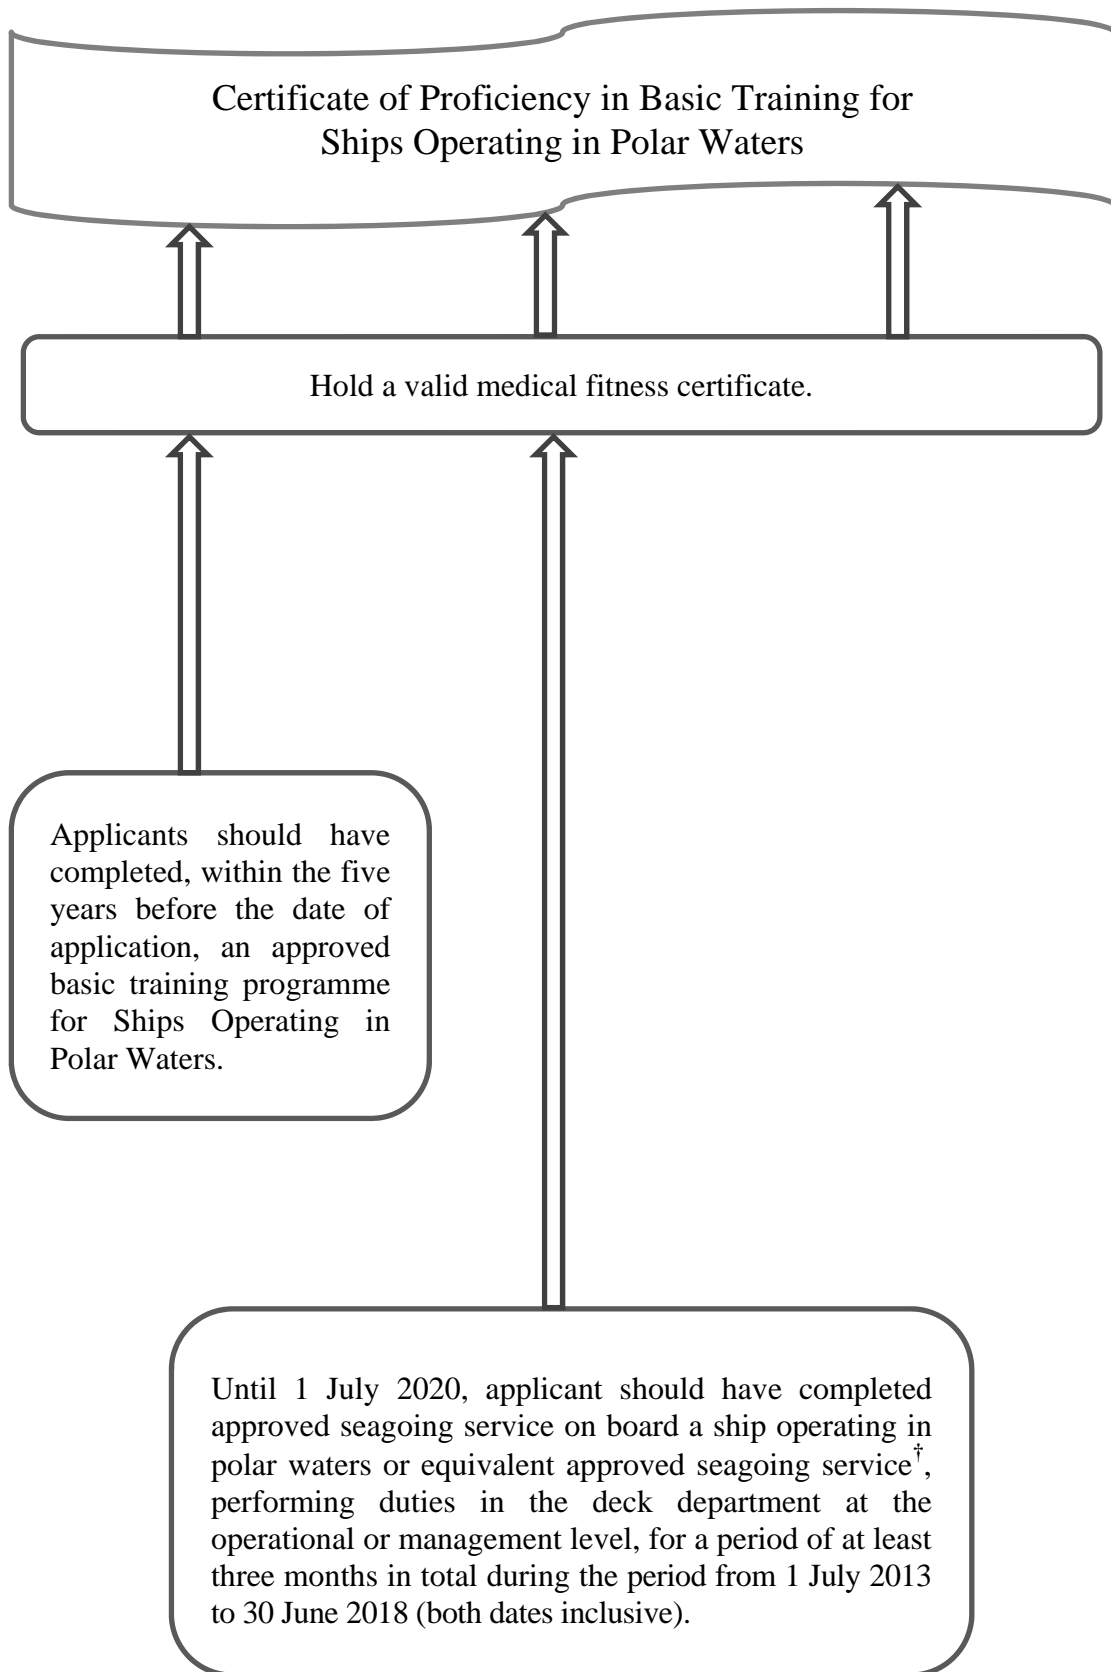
Certificate of Proficiency in Basic Training for Ships Operating in Polar Waters

Hold a valid medical fitness certificate.

Applicants should have completed, within the five years before the date of application, an approved basic training programme for Ships Operating in Polar Waters.

Until 1 July 2020, applicant should have completed approved seagoing service on board a ship operating in polar waters or equivalent approved seagoing service$^{\dagger}$, performing duties in the deck department at the operational or management level, for a period of at least three months in total during the period from 1 July 2013 to 30 June 2018 (both dates inclusive).